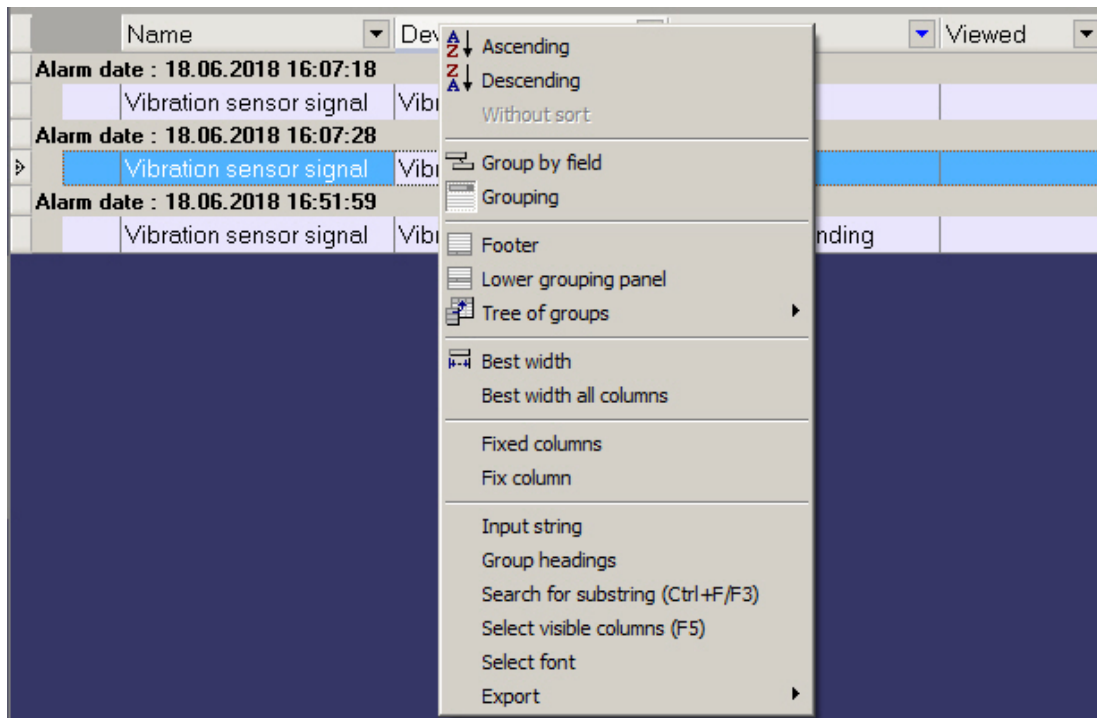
Name | Dev | Viewed

Alarm date : 18.06.2018 16:07:18
Vibration sensor signal | Vibr

Alarm date : 18.06.2018 16:07:28
Vibration sensor signal | Vibr

Alarm date : 18.06.2018 16:51:59
Vibration sensor signal | Vibr | nding

Ascending
Descending
Without sort
Group by field
Grouping
Footer
Lower grouping panel
Tree of groups
Best width
Best width all columns
Fixed columns
Fix column
Input string
Group headings
Search for substring (Ctrl+F/F3)
Select visible columns (F5)
Select font
Export